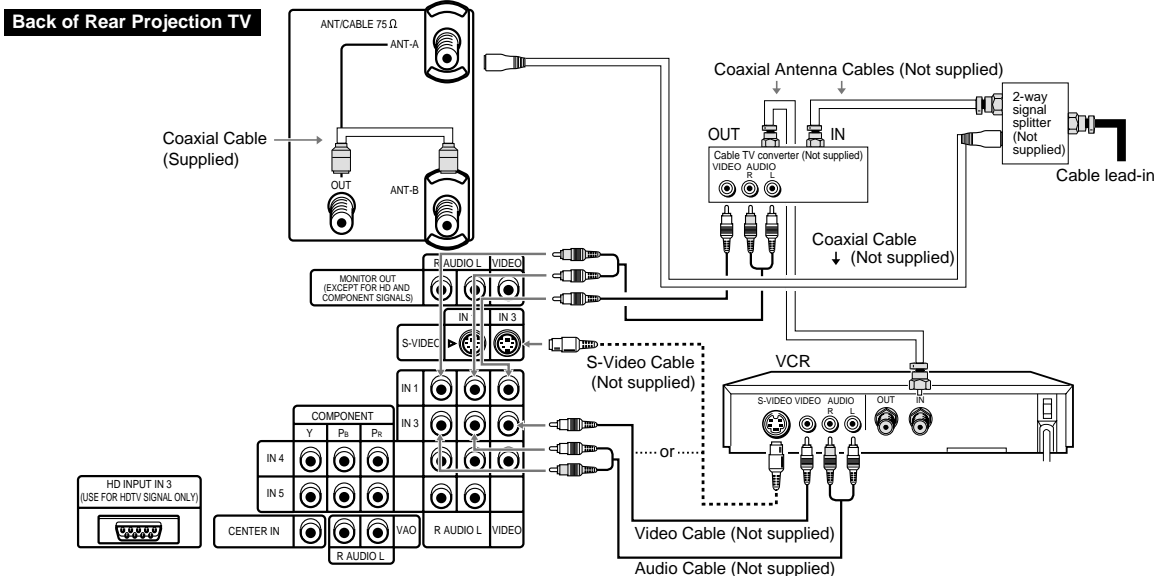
Back of Rear Projection TV

ANT/CABLE 75 Ω
ANT-A
Coaxial Cable (Supplied)
OUT
ANT-B

Coaxial Antenna Cables (Not supplied)
OUT
IN
Cable TV converter (Not supplied)
VIDEO AUDIO
R L
2-way signal splitter (Not supplied)
Cable lead-in
Coaxial Cable (Not supplied)

R AUDIO L VIDEO
MONITOR OUT (EXCEPT FOR HD AND COMPONENT SIGNALS)
IN IN 3
S-VIDEO
S-Video Cable (Not supplied)
VCR
S-VIDEO VIDEO AUDIO R L OUT IN
IN 1
COMPONENT
Y $P_B$ $P_R$
IN 3
IN 4
IN 5
or
HD INPUT IN 3 (USE FOR HDTV SIGNAL ONLY)
CENTER IN
VAO
R AUDIO L
R AUDIO L VIDEO
Video Cable (Not supplied)
Audio Cable (Not supplied)